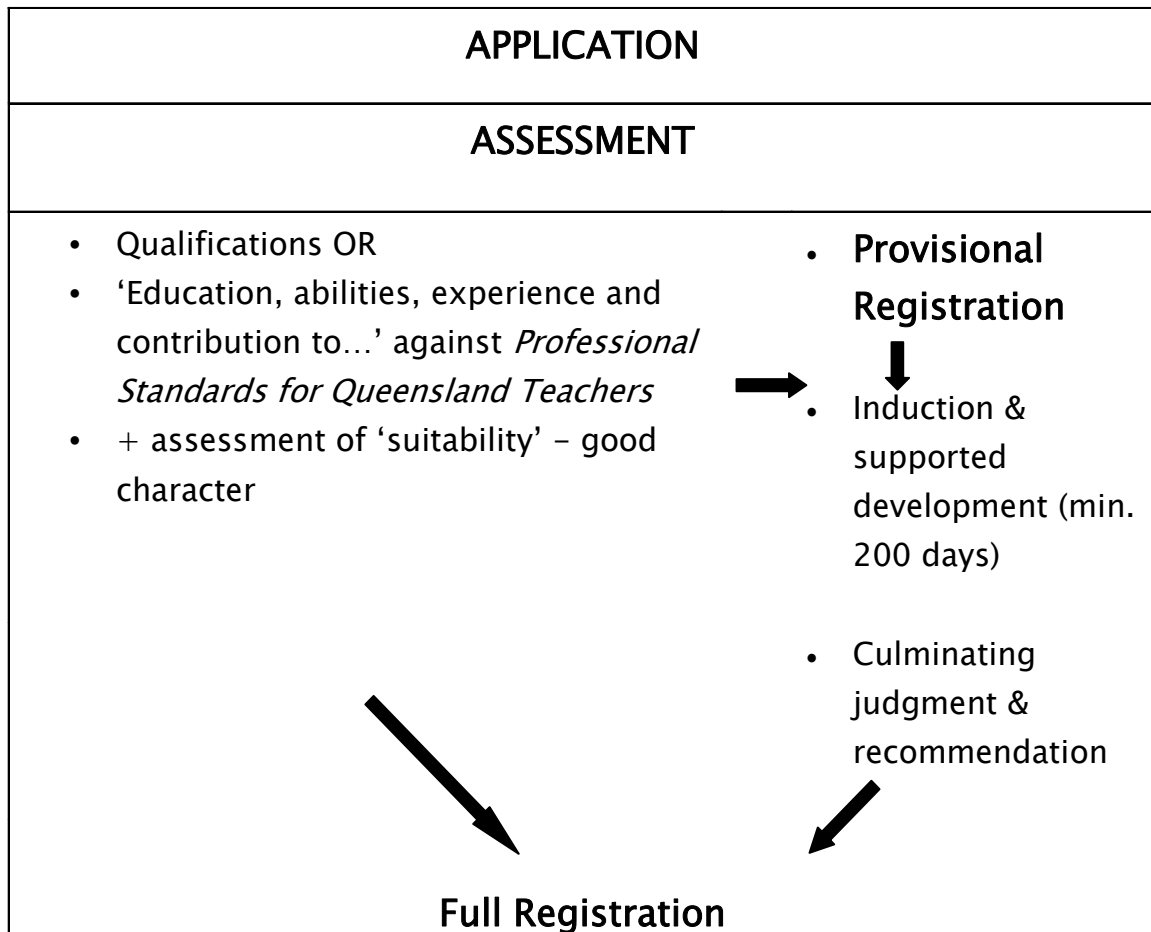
APPLICATION

ASSESSMENT

- Qualifications OR
- 'Education, abilities, experience and contribution to…' against *Professional Standards for Queensland Teachers*
- + assessment of 'suitability' – good character

- Provisional Registration
- Induction & supported development (min. 200 days)
- Culminating judgment & recommendation

Full Registration